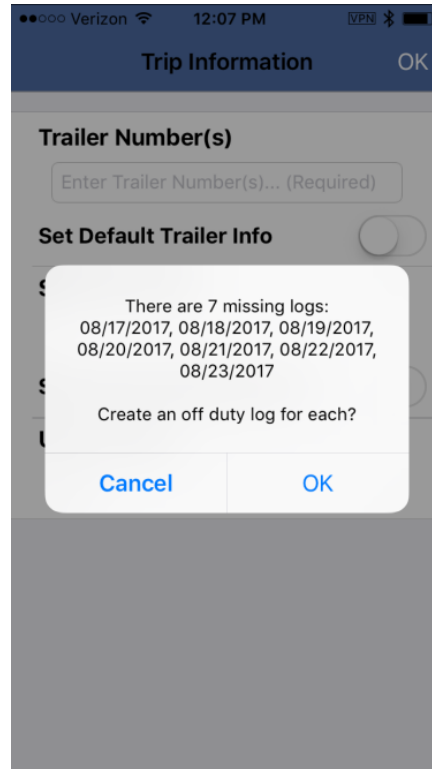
●●○○○ Verizon 12:07 PM VPN

Trip Information OK

Trailer Number(s)

Enter Trailer Number(s)... (Required)

Set Default Trailer Info

S

S

U

There are 7 missing logs: 08/17/2017, 08/18/2017, 08/19/2017, 08/20/2017, 08/21/2017, 08/22/2017, 08/23/2017

Create an off duty log for each?

Cancel

OK